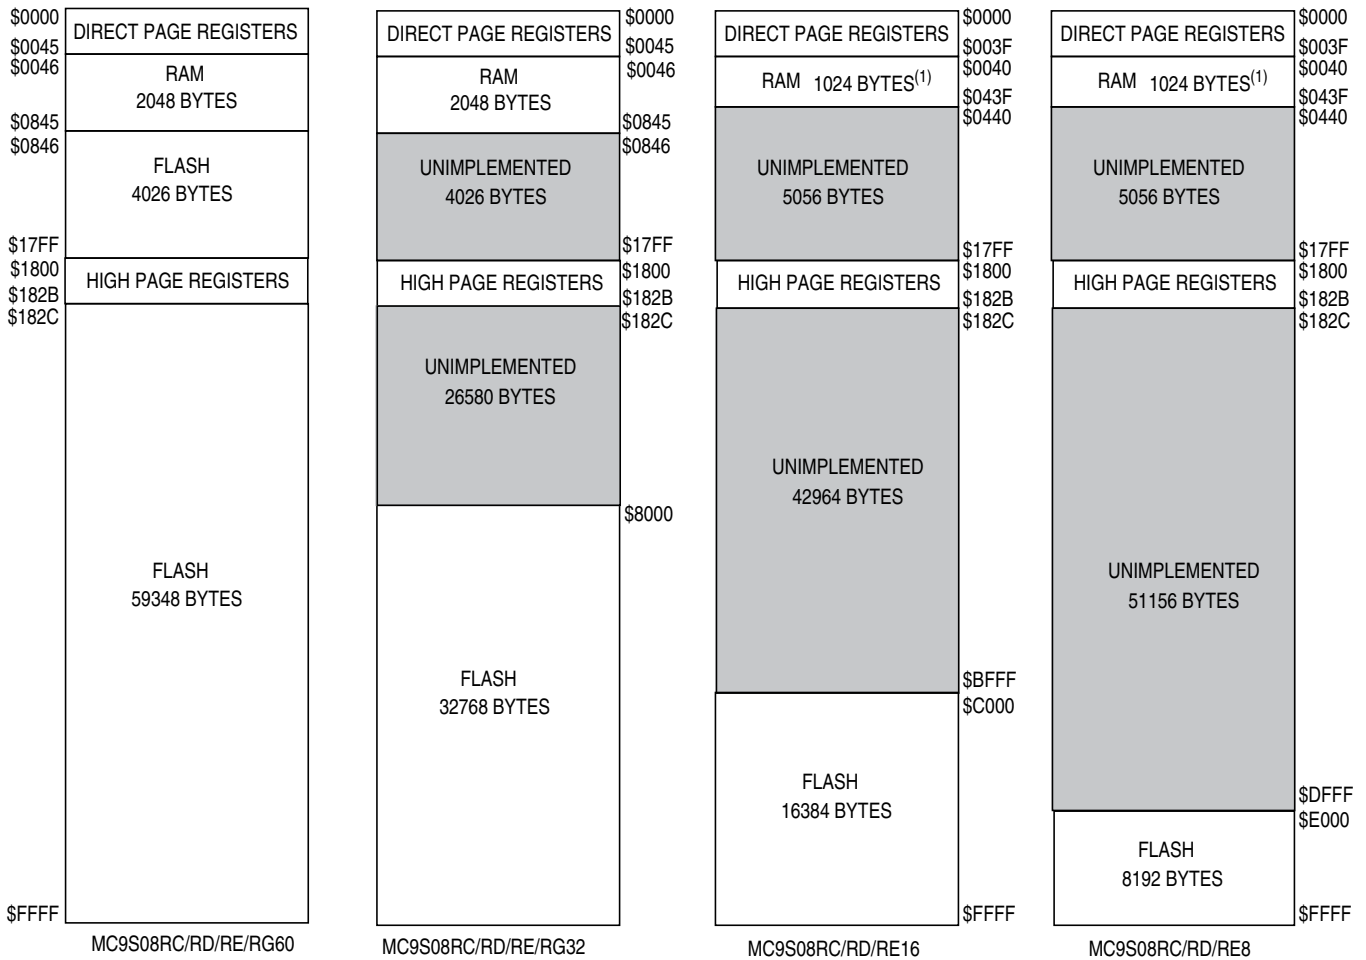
$0000
$0045
DIRECT PAGE REGISTERS
$0046
RAM
2048 BYTES
$0845
$0846
FLASH
4026 BYTES
$17FF
$1800
HIGH PAGE REGISTERS
$182B
$182C
FLASH
59348 BYTES
$FFFF
MC9S08RC/RD/RE/RG60

DIRECT PAGE REGISTERS
$0000
$0045
RAM
2048 BYTES
$0046
$0845
UNIMPLEMENTED
4026 BYTES
$0846
$17FF
HIGH PAGE REGISTERS
$1800
$182B
$182C
UNIMPLEMENTED
26580 BYTES
$8000
FLASH
32768 BYTES
MC9S08RC/RD/RE/RG32

DIRECT PAGE REGISTERS
$0000
$003F
$0040
RAM 1024 BYTES$^{(1)}$
$043F
$0440
UNIMPLEMENTED
5056 BYTES
$17FF
$1800
HIGH PAGE REGISTERS
$182B
$182C
UNIMPLEMENTED
42964 BYTES
$BFFF
$C000
FLASH
16384 BYTES
$FFFF
MC9S08RC/RD/RE16

DIRECT PAGE REGISTERS
$0000
$003F
$0040
RAM 1024 BYTES$^{(1)}$
$043F
$0440
UNIMPLEMENTED
5056 BYTES
$17FF
$1800
HIGH PAGE REGISTERS
$182B
$182C
UNIMPLEMENTED
51156 BYTES
$DFFF
$E000
FLASH
8192 BYTES
$FFFF
MC9S08RC/RD/RE8